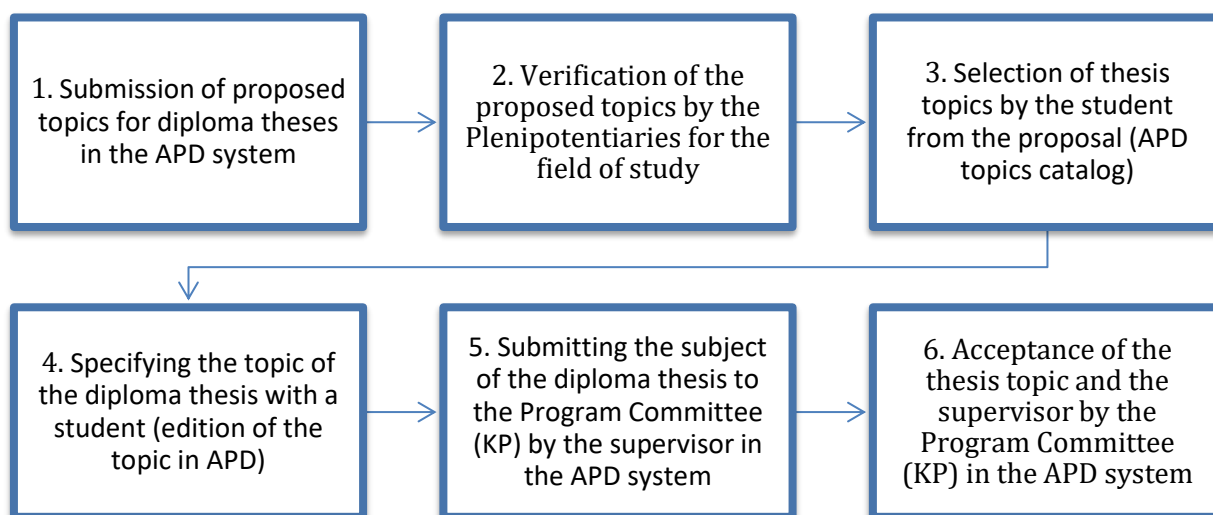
1. Submission of proposed topics for diploma theses in the APD system

2. Verification of the proposed topics by the Plenipotentiaries for the field of study

3. Selection of thesis topics by the student from the proposal (APD topics catalog)

4. Specifying the topic of the diploma thesis with a student (edition of the topic in APD)

5. Submitting the subject of the diploma thesis to the Program Committee (KP) by the supervisor in the APD system

6. Acceptance of the thesis topic and the supervisor by the Program Committee (KP) in the APD system